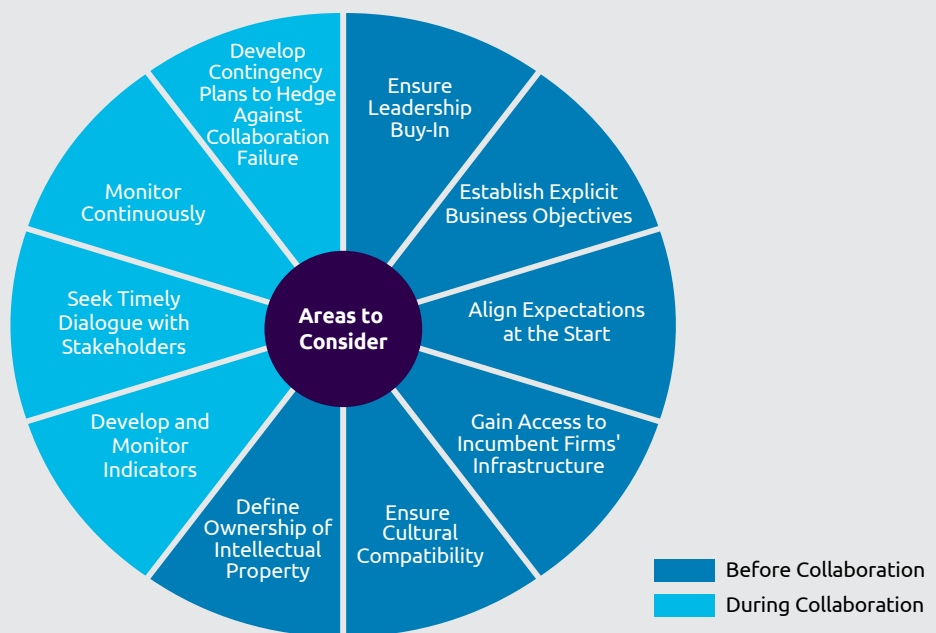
Areas to Consider

Ensure Leadership Buy-In

Establish Explicit Business Objectives

Align Expectations at the Start

Gain Access to Incumbent Firms' Infrastructure

Ensure Cultural Compatibility

Define Ownership of Intellectual Property

Develop and Monitor Indicators

Seek Timely Dialogue with Stakeholders

Monitor Continuously

Develop Contingency Plans to Hedge Against Collaboration Failure

Before Collaboration
During Collaboration